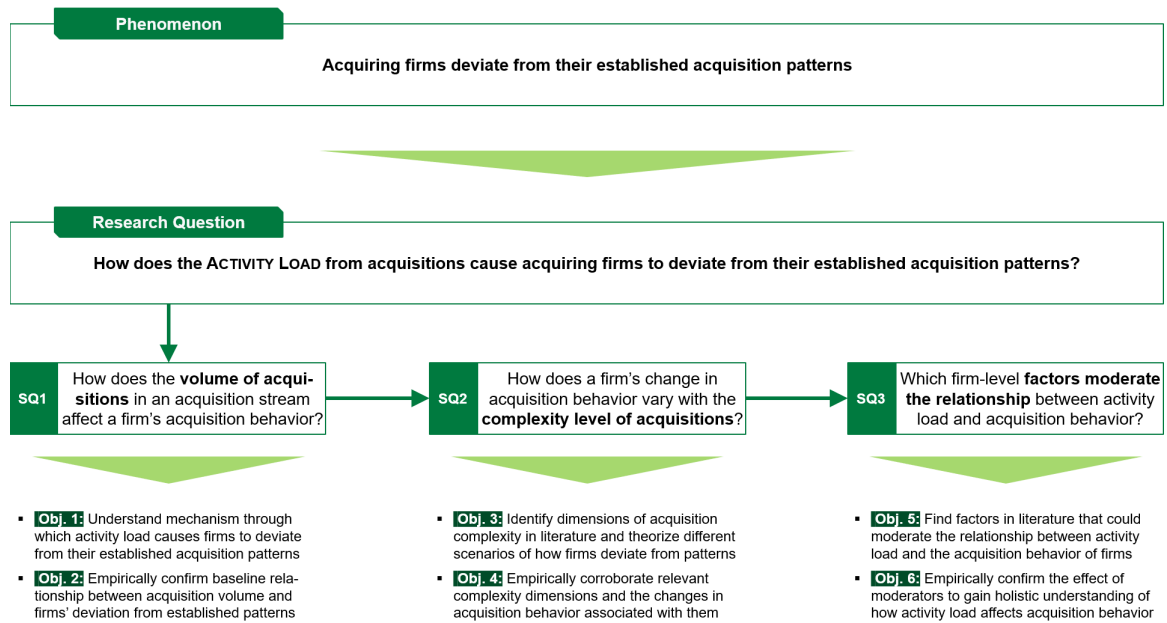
Phenomenon

Acquiring firms deviate from their established acquisition patterns

Research Question

How does the ACTIVITY LOAD from acquisitions cause acquiring firms to deviate from their established acquisition patterns?

SQ1 How does the **volume of acquisitions** in an acquisition stream affect a firm's acquisition behavior?

SQ2 How does a firm's change in acquisition behavior vary with the **complexity level of acquisitions**?

SQ3 Which firm-level **factors moderate the relationship** between activity load and acquisition behavior?

▪ Obj. 1: Understand mechanism through which activity load causes firms to deviate from their established acquisition patterns

▪ Obj. 2: Empirically confirm baseline relationship between acquisition volume and firms' deviation from established patterns

▪ Obj. 3: Identify dimensions of acquisition complexity in literature and theorize different scenarios of how firms deviate from patterns

▪ Obj. 4: Empirically corroborate relevant complexity dimensions and the changes in acquisition behavior associated with them

▪ Obj. 5: Find factors in literature that could moderate the relationship between activity load and the acquisition behavior of firms

▪ Obj. 6: Empirically confirm the effect of moderators to gain holistic understanding of how activity load affects acquisition behavior